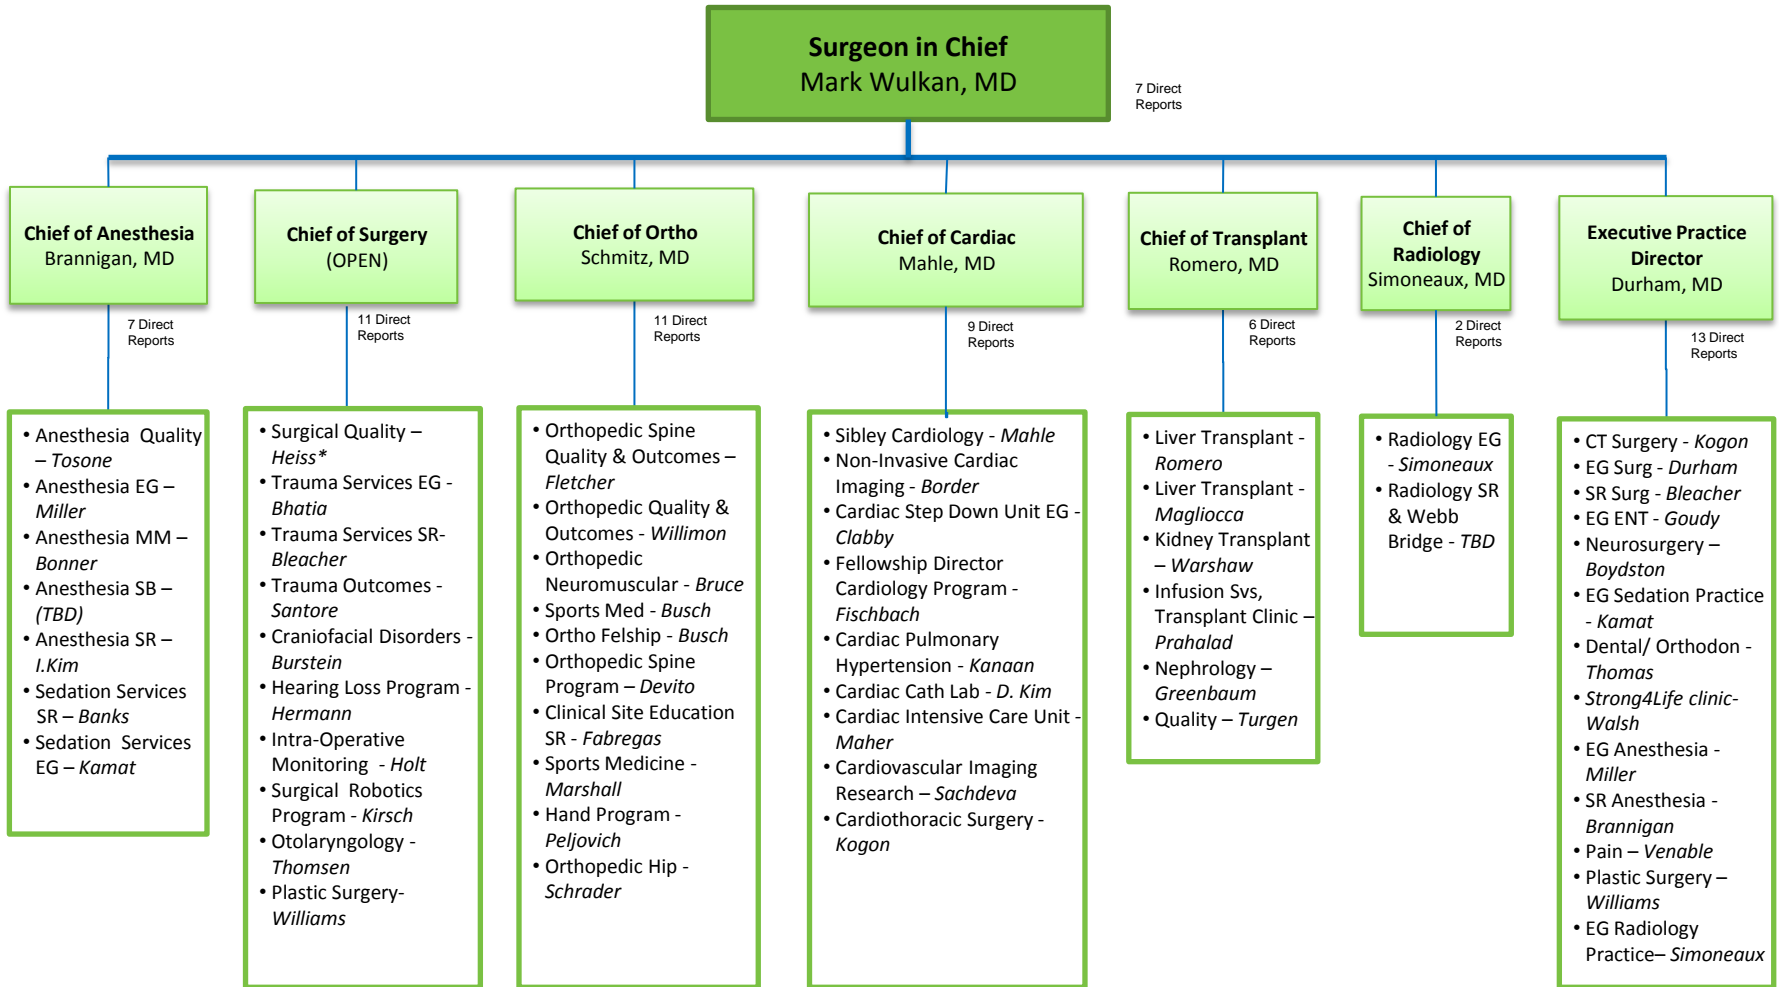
Surgeon in Chief
Mark Wulkan, MD

7 Direct Reports

Chief of Anesthesia
Brannigan, MD

7 Direct Reports

• Anesthesia Quality – Tosone
• Anesthesia EG – Miller
• Anesthesia MM – Bonner
• Anesthesia SB – (TBD)
• Anesthesia SR – I.Kim
• Sedation Services SR – Banks
• Sedation Services EG – Kamat

Chief of Surgery
(OPEN)

11 Direct Reports

• Surgical Quality – Heiss*
• Trauma Services EG - Bhatia
• Trauma Services SR- Bleacher
• Trauma Outcomes - Santore
• Craniofacial Disorders - Burstein
• Hearing Loss Program - Hermann
• Intra-Operative Monitoring - Holt
• Surgical Robotics Program - Kirsch
• Otolaryngology - Thomsen
• Plastic Surgery- Williams

Chief of Ortho
Schmitz, MD

11 Direct Reports

• Orthopedic Spine Quality & Outcomes – Fletcher
• Orthopedic Quality & Outcomes - Willimon
• Orthopedic Neuromuscular - Bruce
• Sports Med - Busch
• Ortho Felship - Busch
• Orthopedic Spine Program – Devito
• Clinical Site Education SR - Fabregas
• Sports Medicine - Marshall
• Hand Program - Peljovich
• Orthopedic Hip - Schrader

Chief of Cardiac
Mahle, MD

9 Direct Reports

• Sibley Cardiology - Mahle
• Non-Invasive Cardiac Imaging - Border
• Cardiac Step Down Unit EG - Clabby
• Fellowship Director Cardiology Program - Fischbach
• Cardiac Pulmonary Hypertension - Kanaan
• Cardiac Cath Lab - D. Kim
• Cardiac Intensive Care Unit - Maher
• Cardiovascular Imaging Research – Sachdeva
• Cardiothoracic Surgery - Kogon

Chief of Transplant
Romero, MD

6 Direct Reports

• Liver Transplant - Romero
• Liver Transplant - Magliocca
• Kidney Transplant – Warshaw
• Infusion Svs, Transplant Clinic – Prahalad
• Nephrology – Greenbaum
• Quality – Turgen

Chief of Radiology
Simoneaux, MD

2 Direct Reports

• Radiology EG - Simoneaux
• Radiology SR & Webb Bridge - TBD

Executive Practice Director
Durham, MD

13 Direct Reports

• CT Surgery - Kogon
• EG Surg - Durham
• SR Surg - Bleacher
• EG ENT - Goudy
• Neurosurgery – Boydston
• EG Sedation Practice - Kamat
• Dental/ Orthodon - Thomas
• Strong4Life clinic- Walsh
• EG Anesthesia - Miller
• SR Anesthesia - Brannigan
• Pain – Venable
• Plastic Surgery – Williams
• EG Radiology Practice– Simoneaux